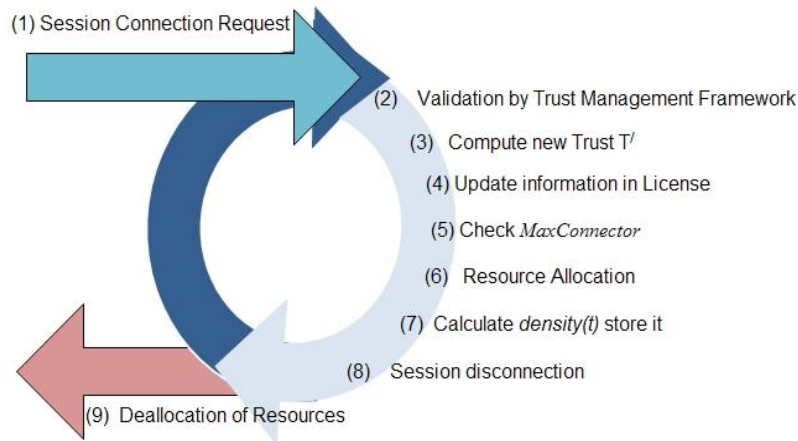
(1) Session Connection Request

(2) Validation by Trust Management Framework

(3) Compute new Trust $T^{/}$

(4) Update information in License

(5) Check $MaxConnector$

(6) Resource Allocation

(7) Calculate *density(t)* store it

(8) Session disconnection

(9) Deallocation of Resources